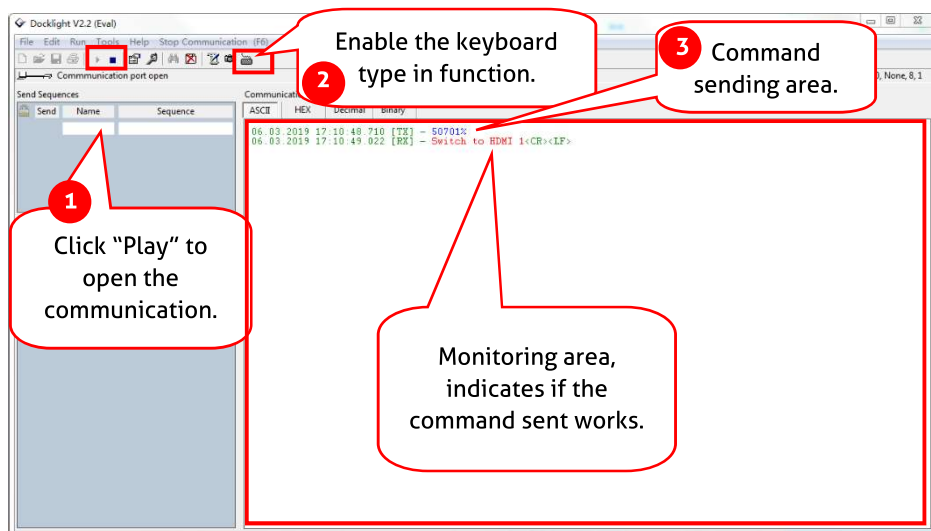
Docklight V2.2 (Eval)

File Edit Run Tools Help Stop Communication (F6)

Enable the keyboard type in function.

2

3 Command sending area.

Commmunication port open

0, None, 8, 1

Send Sequences

Send Name Sequence

Communicatio

ASCII HEX Decimal Binary

06.03.2019 17:10:48.710 [TX] - 50701%
06.03.2019 17:10:49.022 [RX] - Switch to HDMI 1<CR><LF>

1

Click “Play” to open the communication.

Monitoring area, indicates if the command sent works.